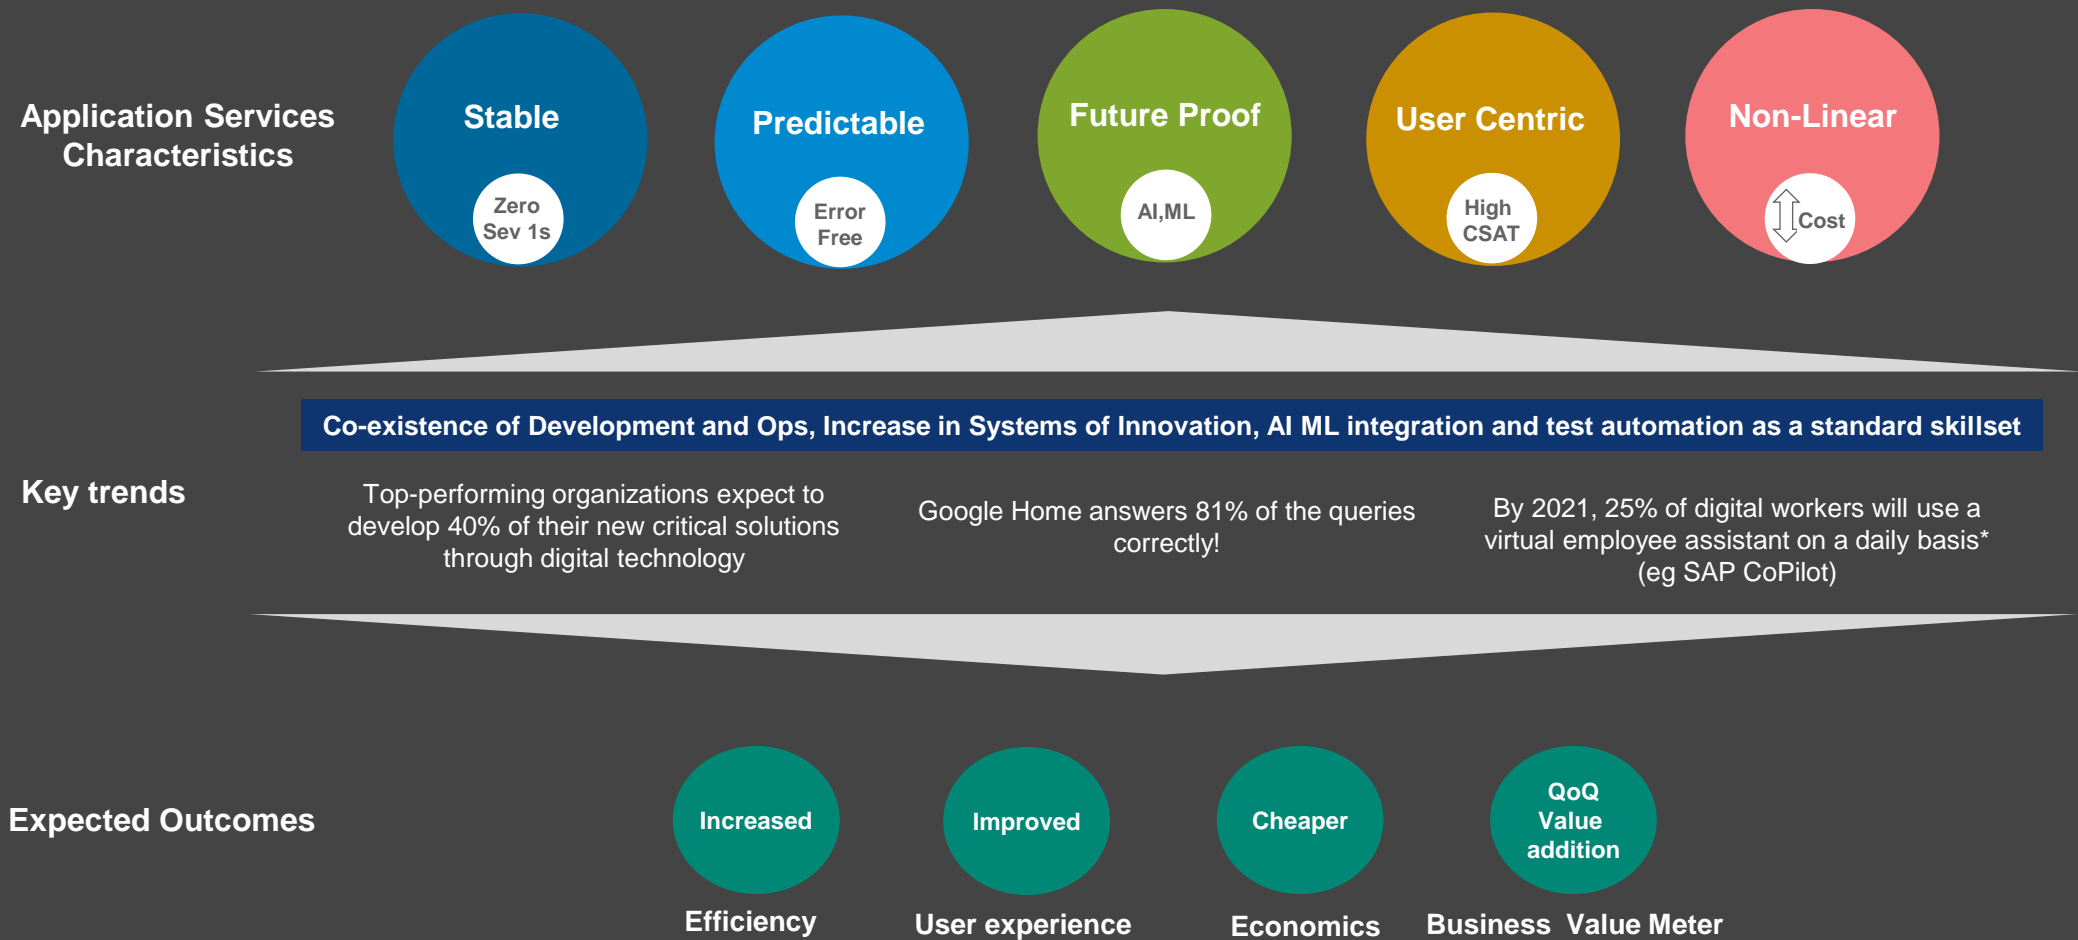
Application Services Characteristics

Stable

Zero Sev 1s

Predictable

Error Free

Future Proof

AI,ML

User Centric

High CSAT

Non-Linear

Cost

Co-existence of Development and Ops, Increase in Systems of Innovation, AI ML integration and test automation as a standard skillset

Key trends

Top-performing organizations expect to develop 40% of their new critical solutions through digital technology

Google Home answers 81% of the queries correctly!

By 2021, 25% of digital workers will use a virtual employee assistant on a daily basis* (eg SAP CoPilot)

Expected Outcomes

Increased

Efficiency

Improved

User experience

Cheaper

Economics

QoQ Value addition

Business Value Meter